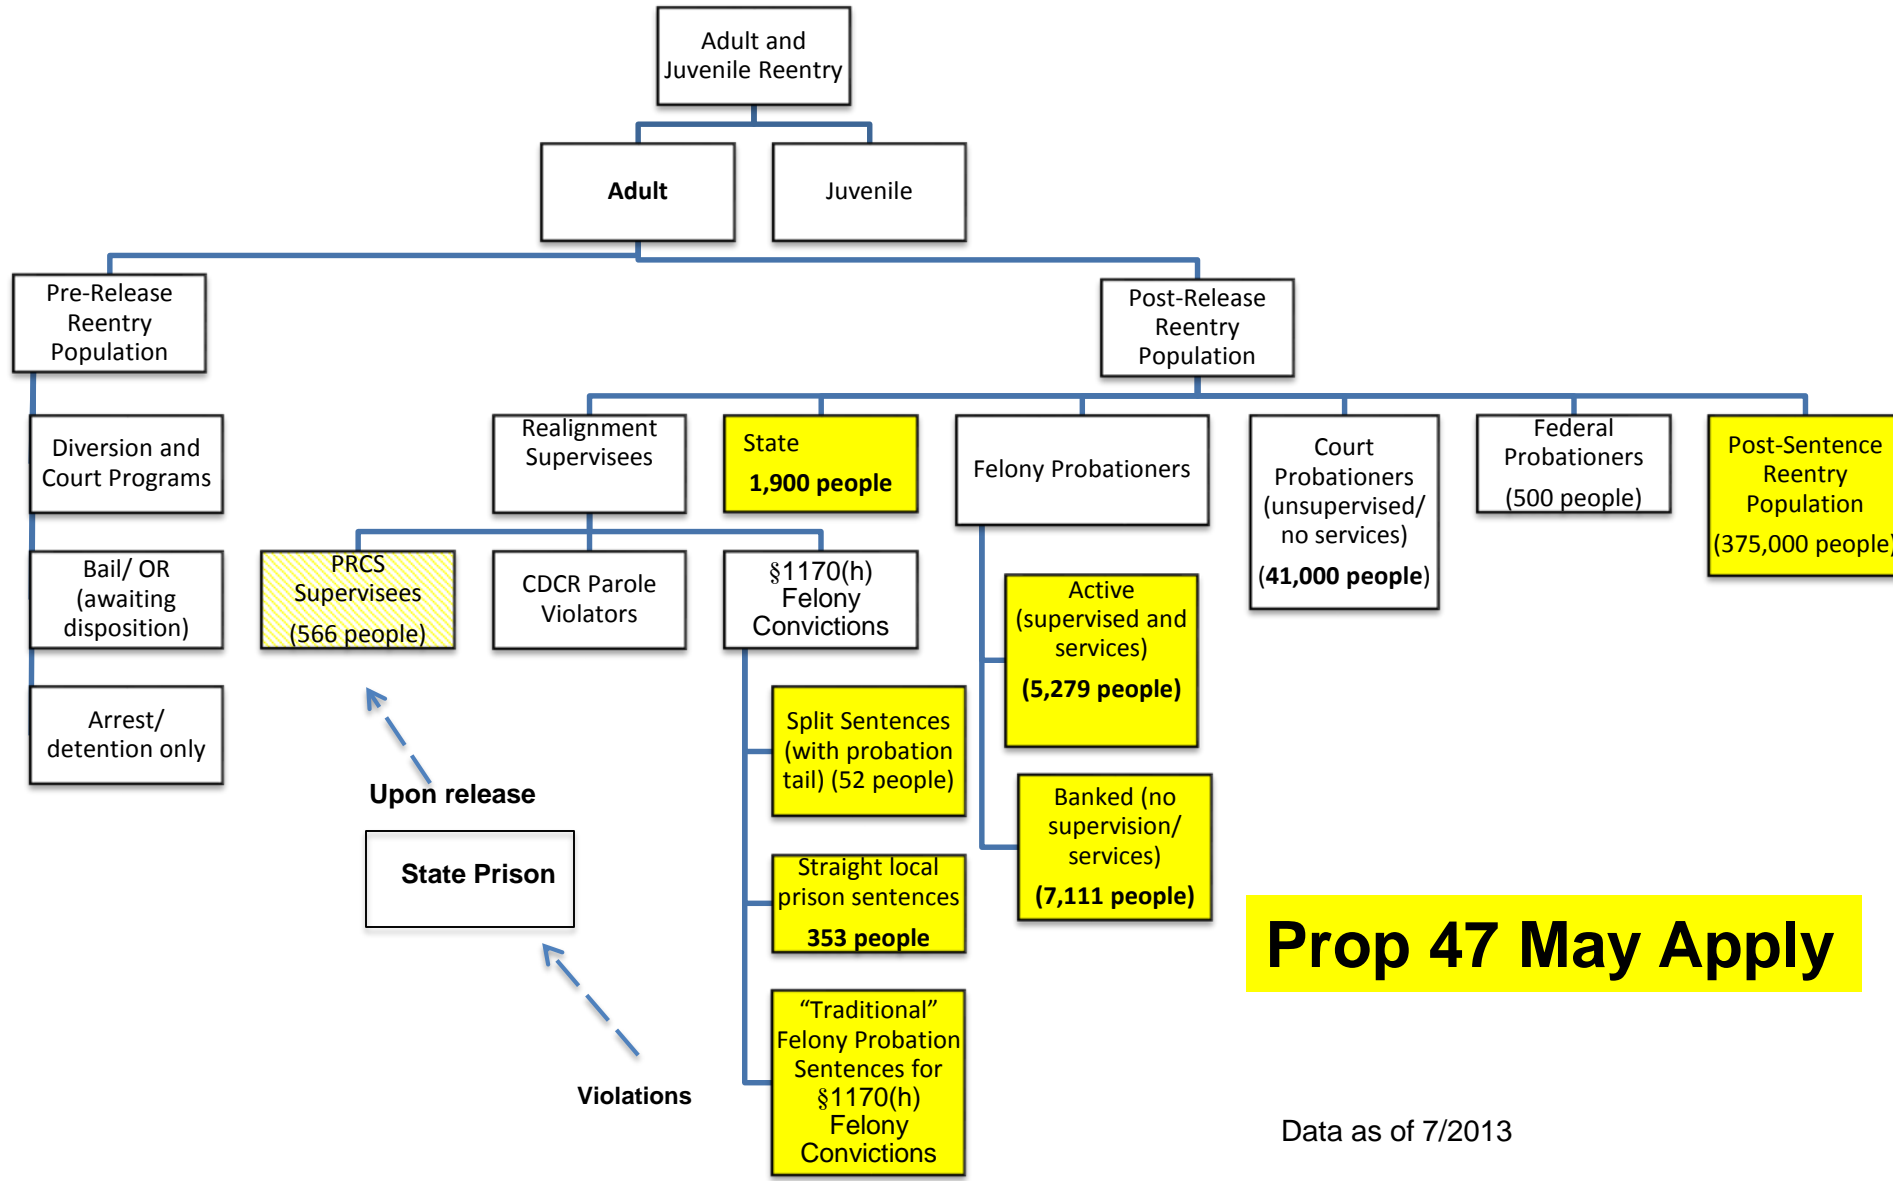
Adult and Juvenile Reentry

Adult

Juvenile

Pre-Release Reentry Population

Diversion and Court Programs

Bail/ OR (awaiting disposition)

Arrest/ detention only

Post-Release Reentry Population

Realignment Supervisees

State
1,900 people

Felony Probationers

Court Probationers (unsupervised/ no services)
(41,000 people)

Federal Probationers
(500 people)

Post-Sentence Reentry Population
(375,000 people)

PRCS Supervisees
(566 people)

CDCR Parole Violators

§1170(h) Felony Convictions

Active (supervised and services)
(5,279 people)

Banked (no supervision/ services)
(7,111 people)

Split Sentences (with probation tail) (52 people)

Straight local prison sentences
353 people

"Traditional" Felony Probation Sentences for §1170(h) Felony Convictions

Upon release

State Prison

Violations

Prop 47 May Apply

Data as of 7/2013